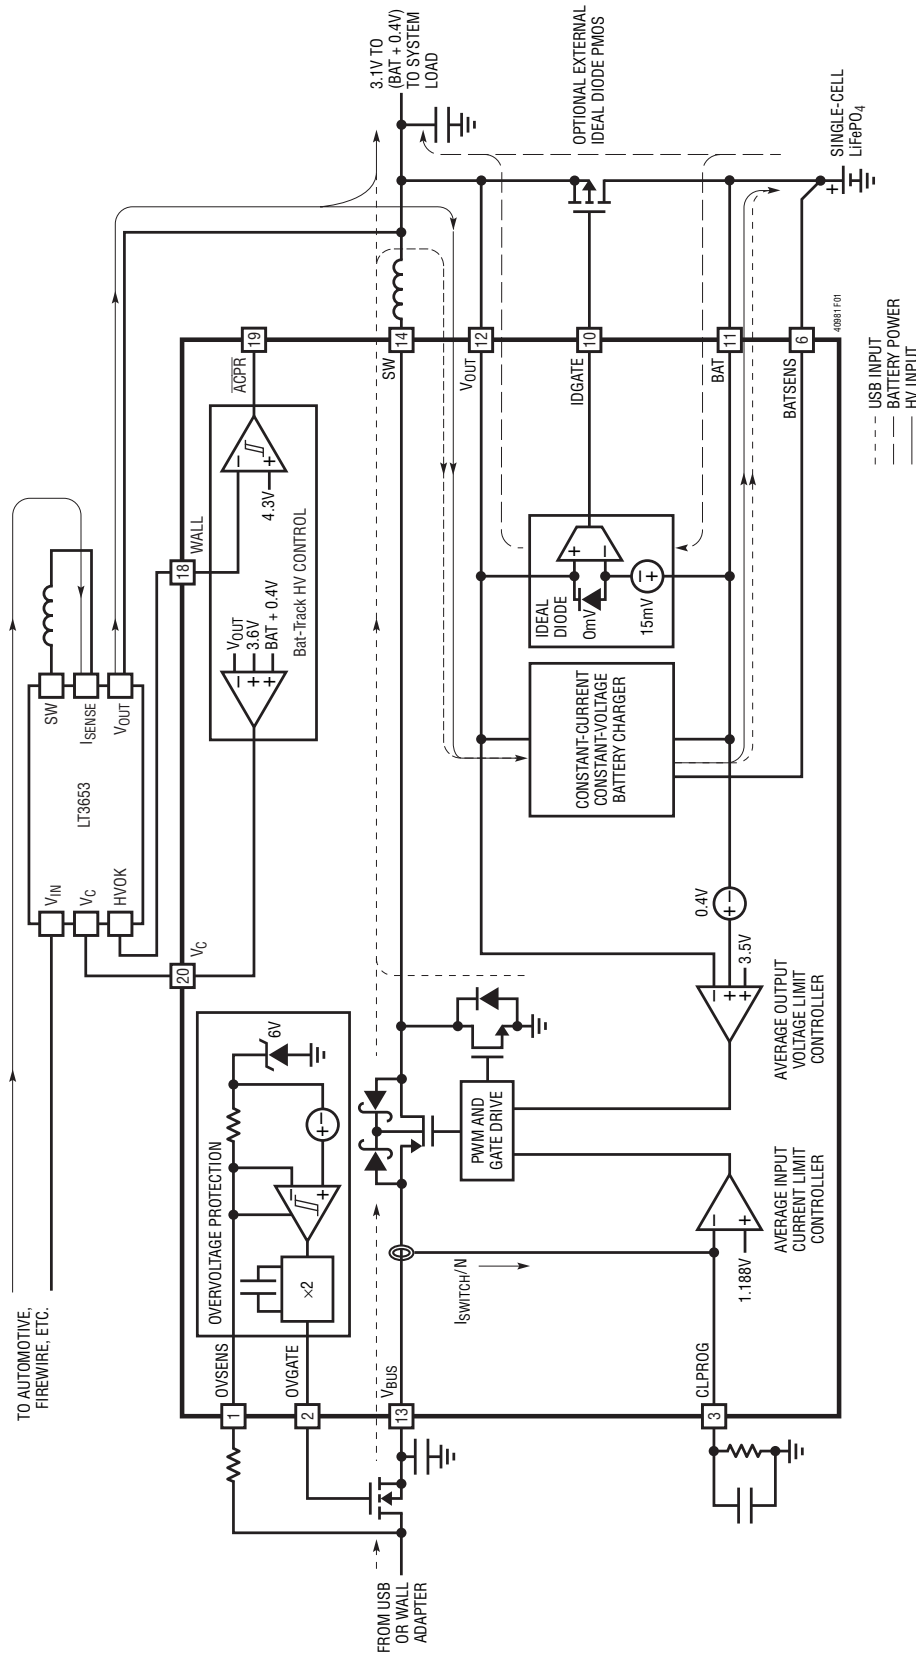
TO AUTOMOTIVE, FIREWIRE, ETC.

FROM USB OR WALL ADAPTER

3.1V TO (BAT + 0.4V) TO SYSTEM LOAD

OPTIONAL EXTERNAL IDEAL DIODE PMOS

SINGLE-CELL $LiFePO_4$

SW
$I_{SENSE}$
$V_{OUT}$
LT3653
$V_{IN}$
$V_C$
HVOK

OVERVOLTAGE PROTECTION
6V
×2

OVSENS 1
OVGATE 2
$V_{BUS}$ 13
CLPROG 3
20 $V_C$
18 WALL
19 $\overline{ACPR}$
14 SW
12 $V_{OUT}$
10 IDGATE
11 BAT
6 BATSENS

$V_{OUT}$
3.6V
BAT + 0.4V
4.3V
Bat-Track HV CONTROL

IDEAL DIODE
0mV
15mV

CONSTANT-CURRENT CONSTANT-VOLTAGE BATTERY CHARGER

0.4V
3.5V

PWM AND GATE DRIVE

$I_{SWITCH}/N$

1.188V

AVERAGE INPUT CURRENT LIMIT CONTROLLER

AVERAGE OUTPUT VOLTAGE LIMIT CONTROLLER

USB INPUT
BATTERY POWER
HV INPUT

4098 1 F01